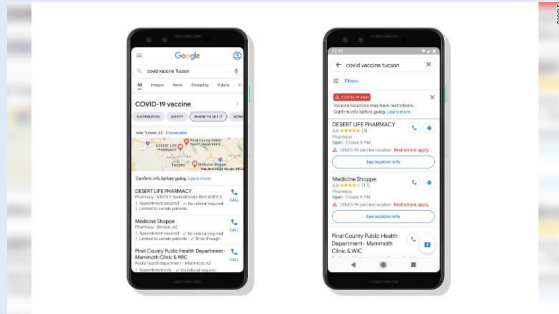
Google

covid vaccine tucson

All Images News Shopping Videos

COVID-19 vaccine

DISTRIBUTION SAFETY WHERE TO GET IT

Near Tucson, AZ

Confirm info before going. Learn more

DESERT LIFE PHARMACY

Pharmacy

Medicine Shoppe

Pharmacy · Benson, AZ

Pinal County Public Health Department - Mammoth Clinic & WIC

Public health department · Mammoth, AZ

covid vaccine tucson

Filters

Vaccine locations may have restrictions. Confirm info before going. Learn more

DESERT LIFE PHARMACY

Pharmacy

Open · Closes 6 PM

See location info

Medicine Shoppe

Pharmacy

Open · Closes 6 PM

See location info

Pinal County Public Health Department - Mammoth Clinic & WIC